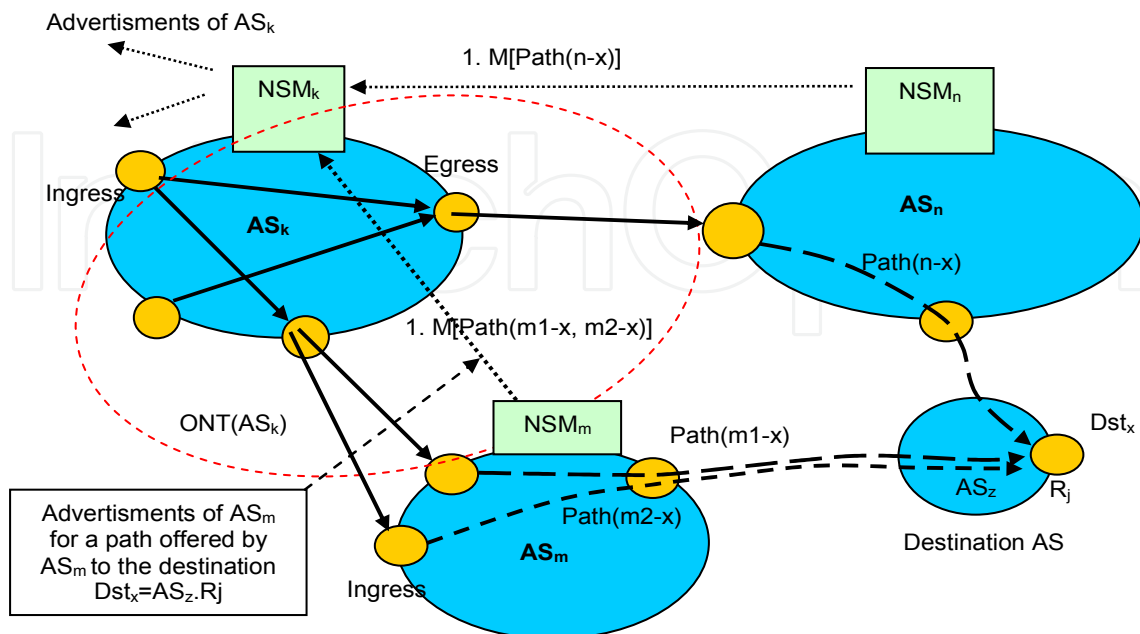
Advertisments of AS$_k$

1. M[Path(n-x)]

NSM$_k$

NSM$_n$

Egress

Ingress

AS$_k$

AS$_n$

Path(n-x)

1. M[Path(m1-x, m2-x)]

ONT(AS$_k$)

NSM$_m$

Path(m1-x)

Dst$_x$

AS$_z$

R$_j$

Path(m2-x)

AS$_m$

Destination AS

Advertisments of AS$_m$ for a path offered by AS$_m$ to the destination Dst$_x$=AS$_z$.Rj

Ingress